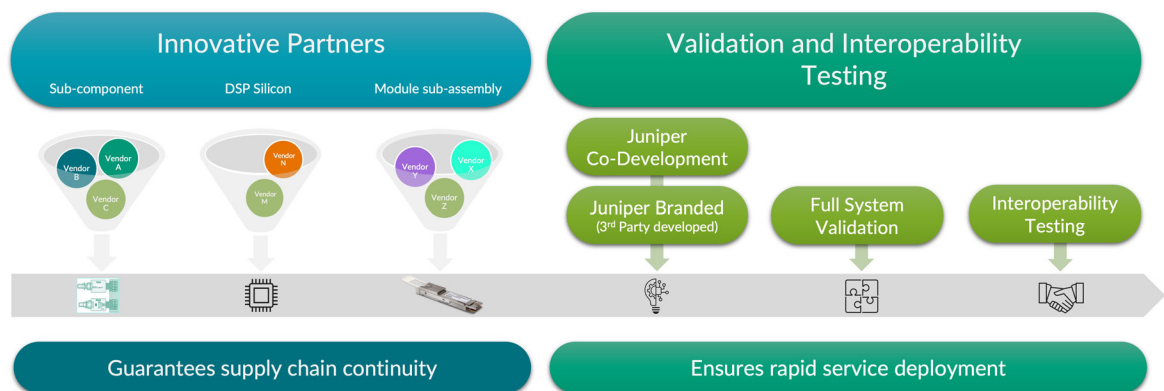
Innovative Partners

Sub-component

DSP Silicon

Module sub-assembly

Vendor B

Vendor A

Vendor C

Vendor N

Vendor M

Vendor Y

Vendor X

Vendor Z

Validation and Interoperability Testing

Juniper Co-Development

Juniper Branded
($3^{rd}$ Party developed)

Full System Validation

Interoperability Testing

Guarantees supply chain continuity

Ensures rapid service deployment